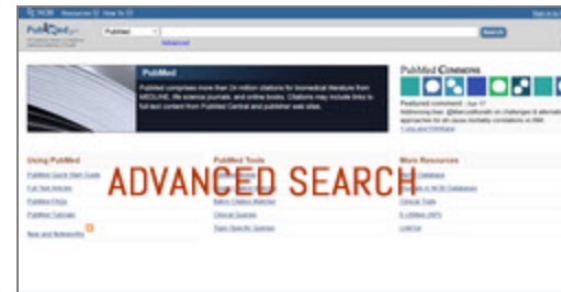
NCBI Resources How To

PubMed

PubMed

Search

Advanced

PubMed

PubMed comprises more than 24 million citations for biomedical literature from MEDLINE, life science journals, and online books. Citations may include links to full-text content from PubMed Central and publisher web sites.

PubMed Commons

Featured comment

Using PubMed

PubMed Quick Start Guide

Full Text Articles

PubMed FAQs

PubMed Tutorials

New and Noteworthy

PubMed Tools

Batch Citation Matcher

Clinical Queries

Topic-Specific Queries

More Resources

Clinical Trials

LinkOut

ADVANCED SEARCH